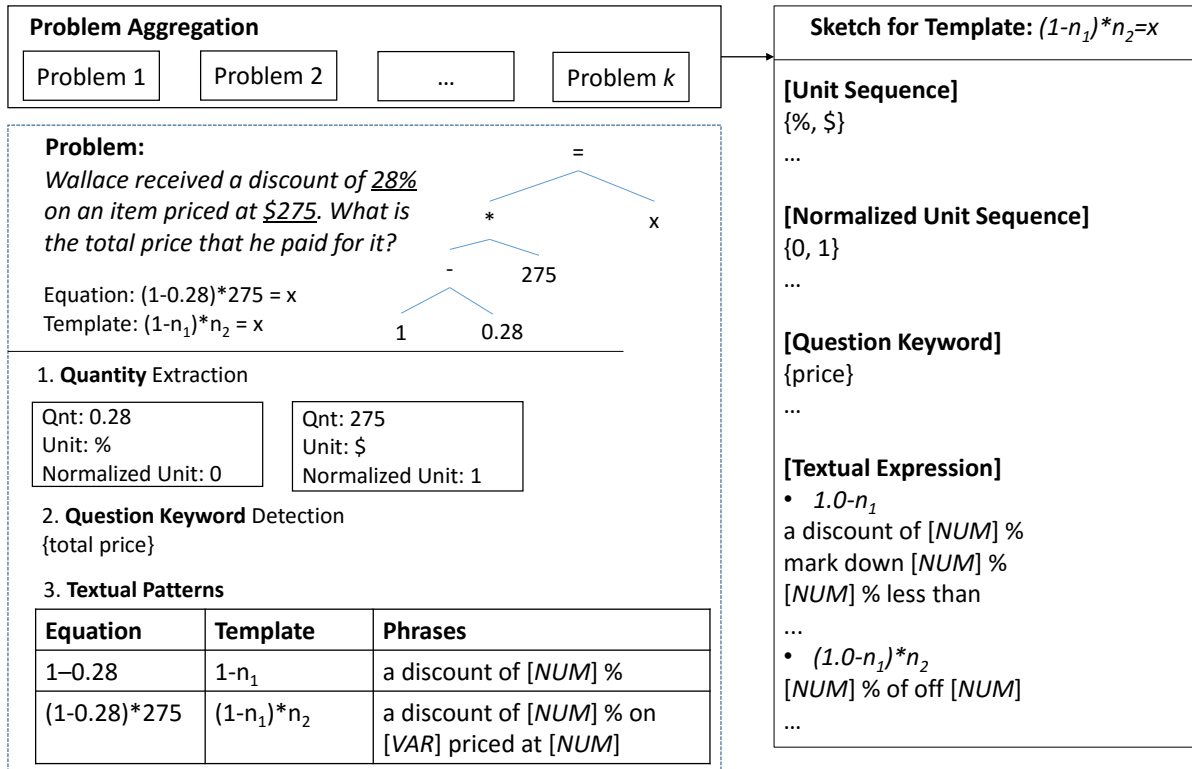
**Problem Aggregation**

Problem 1 | Problem 2 | … | Problem *k*

**Problem:**
*Wallace received a discount of 28% on an item priced at $275. What is the total price that he paid for it?*

=
*
x
-
275
1
0.28

Equation: (1-0.28)*275 = x
Template: (1-$n_1$)*$n_2$ = x

1. **Quantity** Extraction

Qnt: 0.28
Unit: %
Normalized Unit: 0

Qnt: 275
Unit: $
Normalized Unit: 1

2. **Question Keyword** Detection
{total price}

3. **Textual Patterns**

| **Equation** | **Template** | **Phrases** |
|---|---|---|
| 1–0.28 | 1-$n_1$ | a discount of [*NUM*] % |
| (1-0.28)*275 | (1-$n_1$)*$n_2$ | a discount of [*NUM*] % on [*VAR*] priced at [*NUM*] |

**Sketch for Template:** *(1-$n_1$)*$n_2$=x*

**[Unit Sequence]**
{%, $}
…

**[Normalized Unit Sequence]**
{0, 1}
…

**[Question Keyword]**
{price}
…

**[Textual Expression]**
• *1.0-$n_1$*
a discount of [*NUM*] %
mark down [*NUM*] %
[*NUM*] % less than
...
• *(1.0-$n_1$)*$n_2$*
[*NUM*] % of off [*NUM*]
…